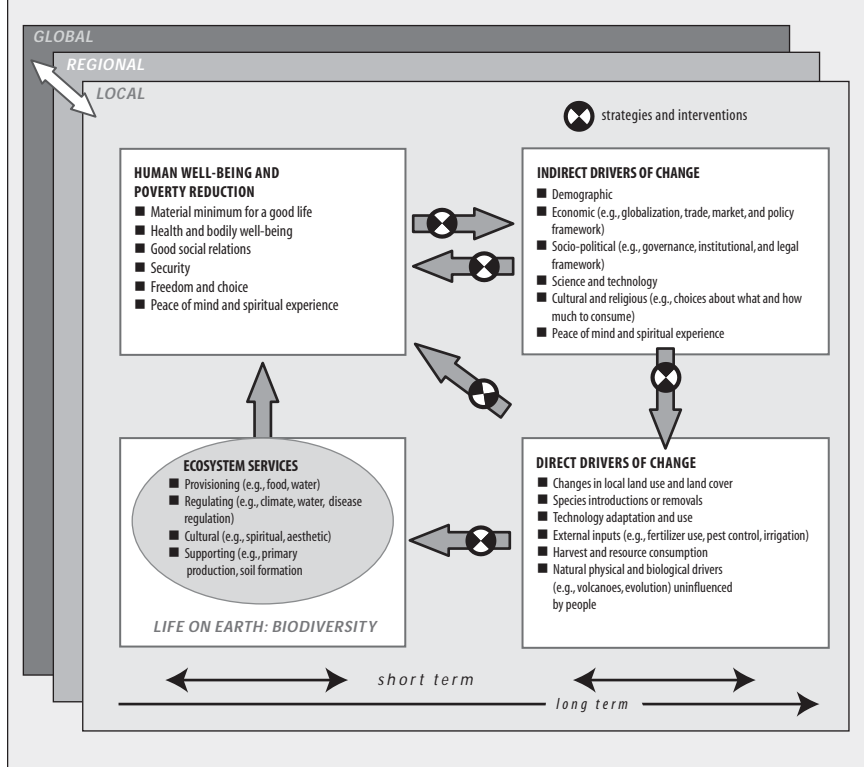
GLOBAL

REGIONAL

LOCAL

strategies and interventions

HUMAN WELL-BEING AND POVERTY REDUCTION

■ Material minimum for a good life
■ Health and bodily well-being
■ Good social relations
■ Security
■ Freedom and choice
■ Peace of mind and spiritual experience

INDIRECT DRIVERS OF CHANGE

■ Demographic
■ Economic (e.g., globalization, trade, market, and policy framework)
■ Socio-political (e.g., governance, institutional, and legal framework)
■ Science and technology
■ Cultural and religious (e.g., choices about what and how much to consume)
■ Peace of mind and spiritual experience

ECOSYSTEM SERVICES

■ Provisioning (e.g., food, water)
■ Regulating (e.g., climate, water, disease regulation)
■ Cultural (e.g., spiritual, aesthetic)
■ Supporting (e.g., primary production, soil formation)

LIFE ON EARTH: BIODIVERSITY

DIRECT DRIVERS OF CHANGE

■ Changes in local land use and land cover
■ Species introductions or removals
■ Technology adaptation and use
■ External inputs (e.g., fertilizer use, pest control, irrigation)
■ Harvest and resource consumption
■ Natural physical and biological drivers (e.g., volcanoes, evolution) uninfluenced by people

short term

long term